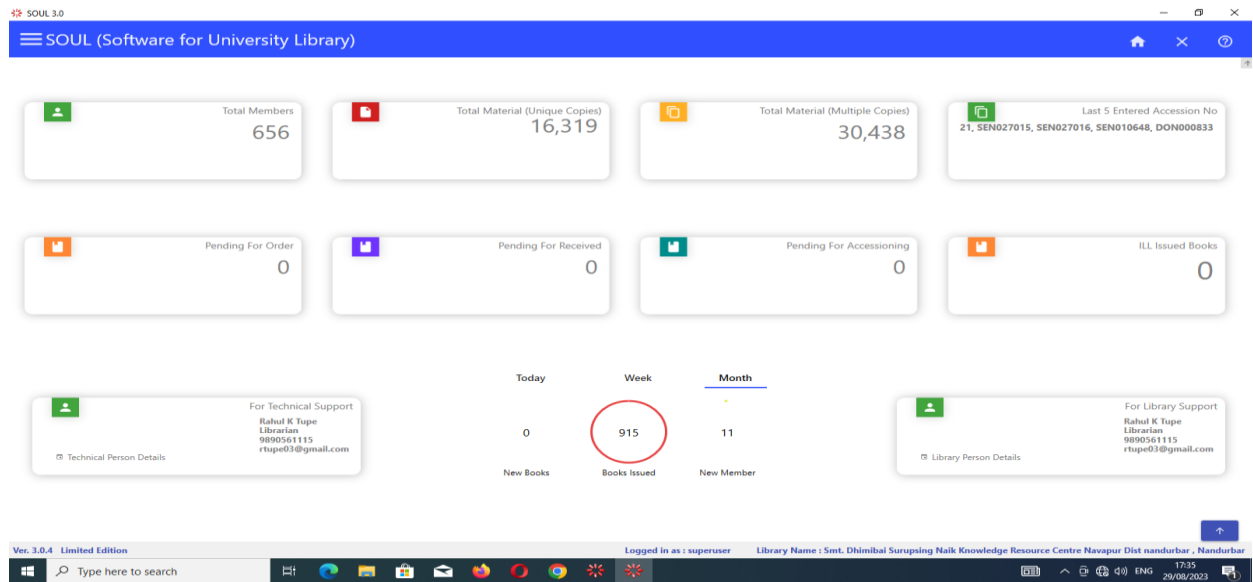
SOUL 3.0

SOUL (Software for University Library)

Total Members
656

Total Material (Unique Copies)
16,319

Total Material (Multiple Copies)
30,438

Last 5 Entered Accession No
21, SEN027015, SEN027016, SEN010648, DON000833

Pending For Order
0

Pending For Received
0

Pending For Accessioning
0

ILL Issued Books
0

Today Week Month

For Technical Support
Rahul K Tupe
Librarian
9890561115
rtupe03@gmail.com
Technical Person Details

0
New Books

915
Books Issued

11
New Member

For Library Support
Rahul K Tupe
Librarian
9890561115
rtupe03@gmail.com
Library Person Details

Ver. 3.0.4 Limited Edition

Logged in as : superuser

Library Name : Smt. Dhimibai Surupsing Naik Knowledge Resource Centre Navapur Dist nandurbar , Nandurbar

Type here to search

ENG 17:35 29/08/2023